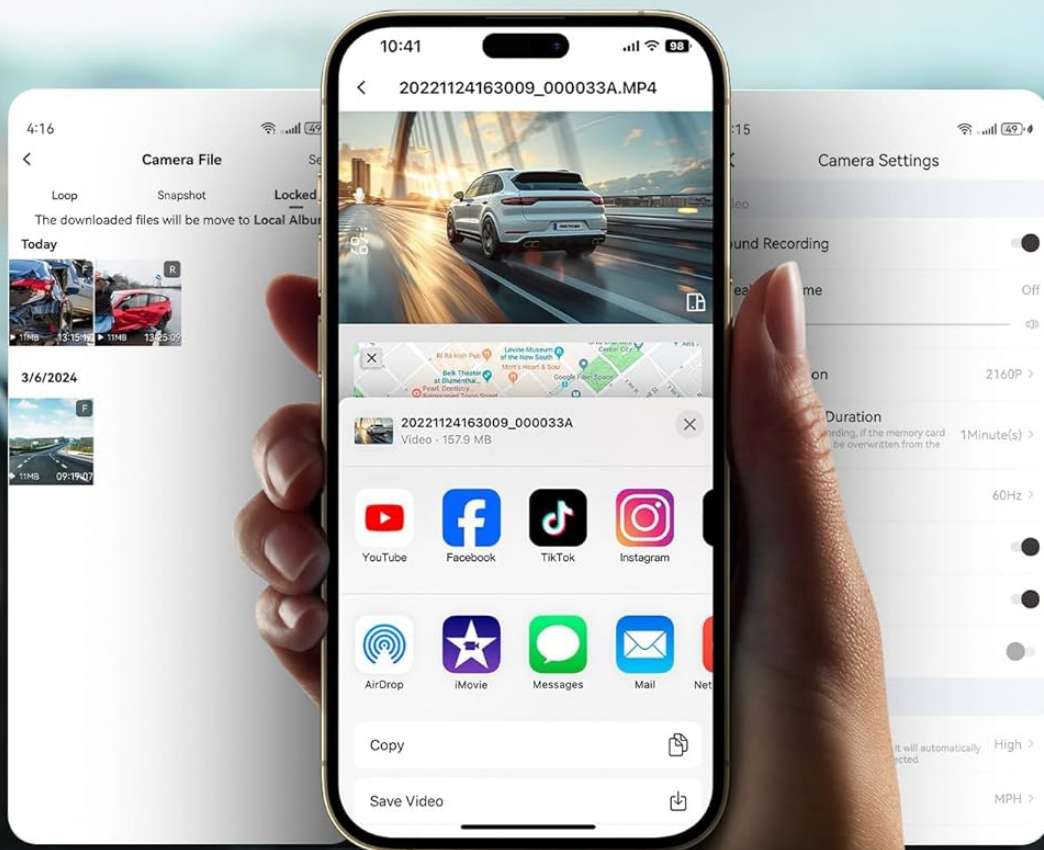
4:16

Camera File

Se

Loop Snapshot Locked

The downloaded files will be move to Local Albu

Today

F R

11MB 13:15:1 11MB 13:15:09

3/6/2024

F

11MB 09:19:07

10:41

98

20221124163009_000033A.MP4

Ri Ra Irish Pub

Levine Museum of the New South

Belk Theater at Blumenthal

Mert's Heart & Soul

Pearl, Dewberry

Google Fiber Space

20221124163009_000033A

Video - 157.9 MB

YouTube

Facebook

TikTok

Instagram

AirDrop

iMovie

Messages

Mail

Net

Copy

Save Video

:15

49

Camera Settings

deo

und Recording

ea me

Off

on

2160P

Duration

ording, if the memory card be overwritten from the

1Minute(s)

60Hz

it will automatically ected

High

MPH